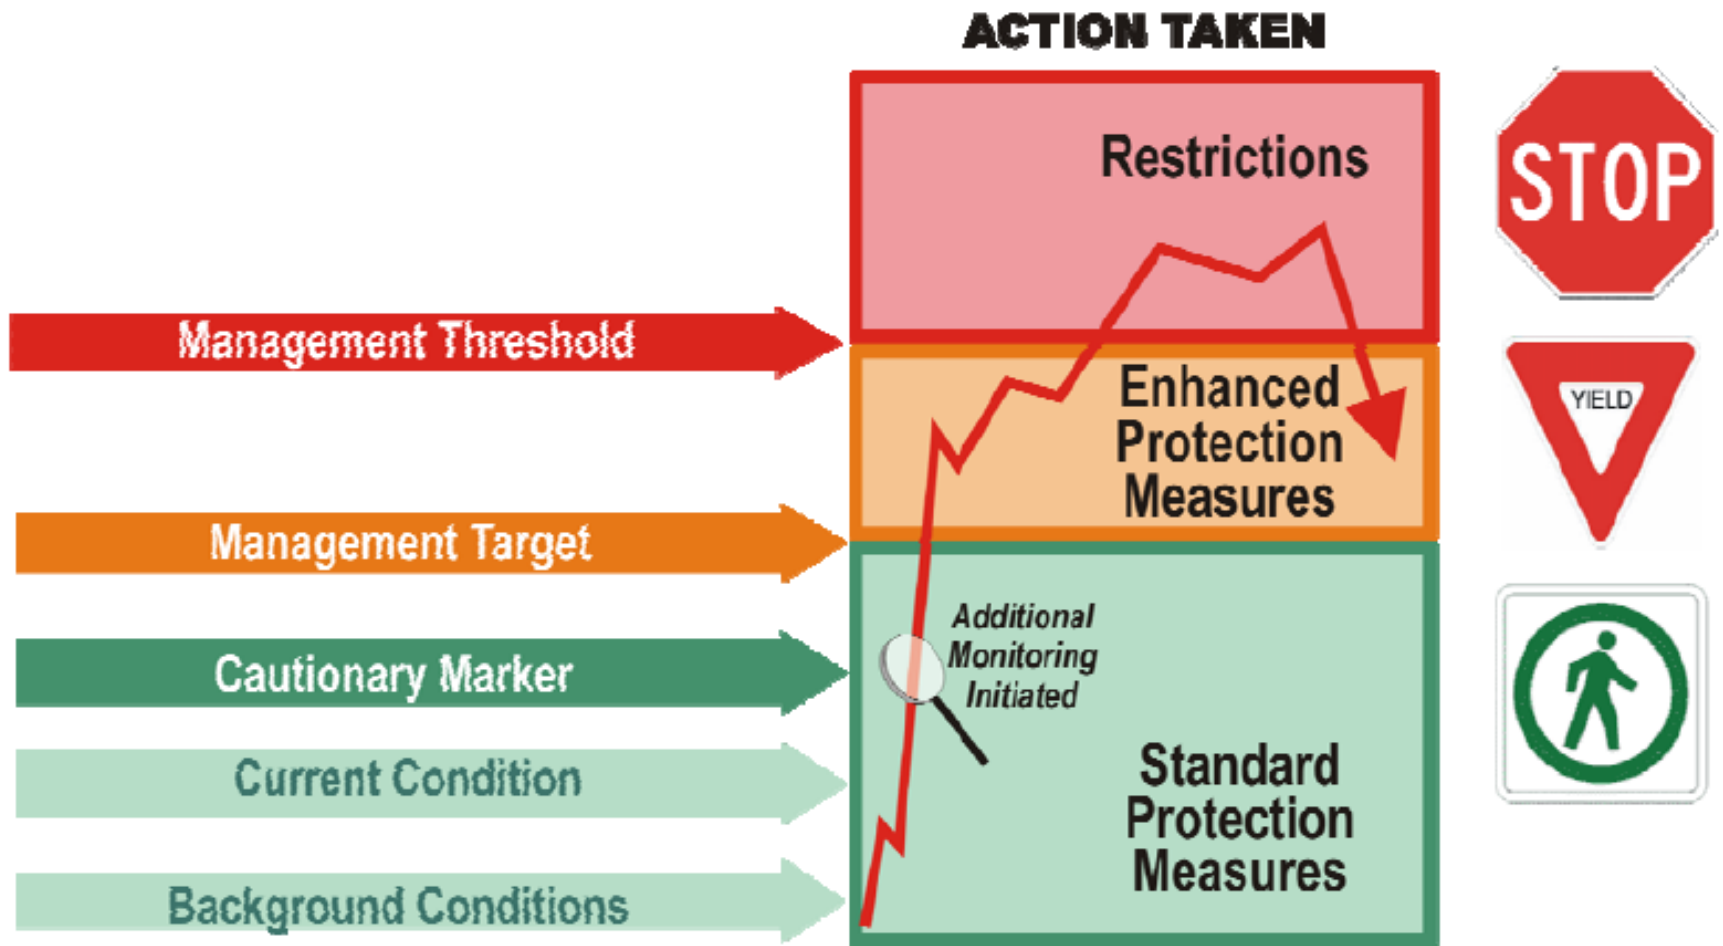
ACTION TAKEN

Restrictions

STOP

Management Threshold

Enhanced Protection Measures

YIELD

Management Target

Additional Monitoring Initiated

Cautionary Marker

Current Condition

Standard Protection Measures

Background Conditions